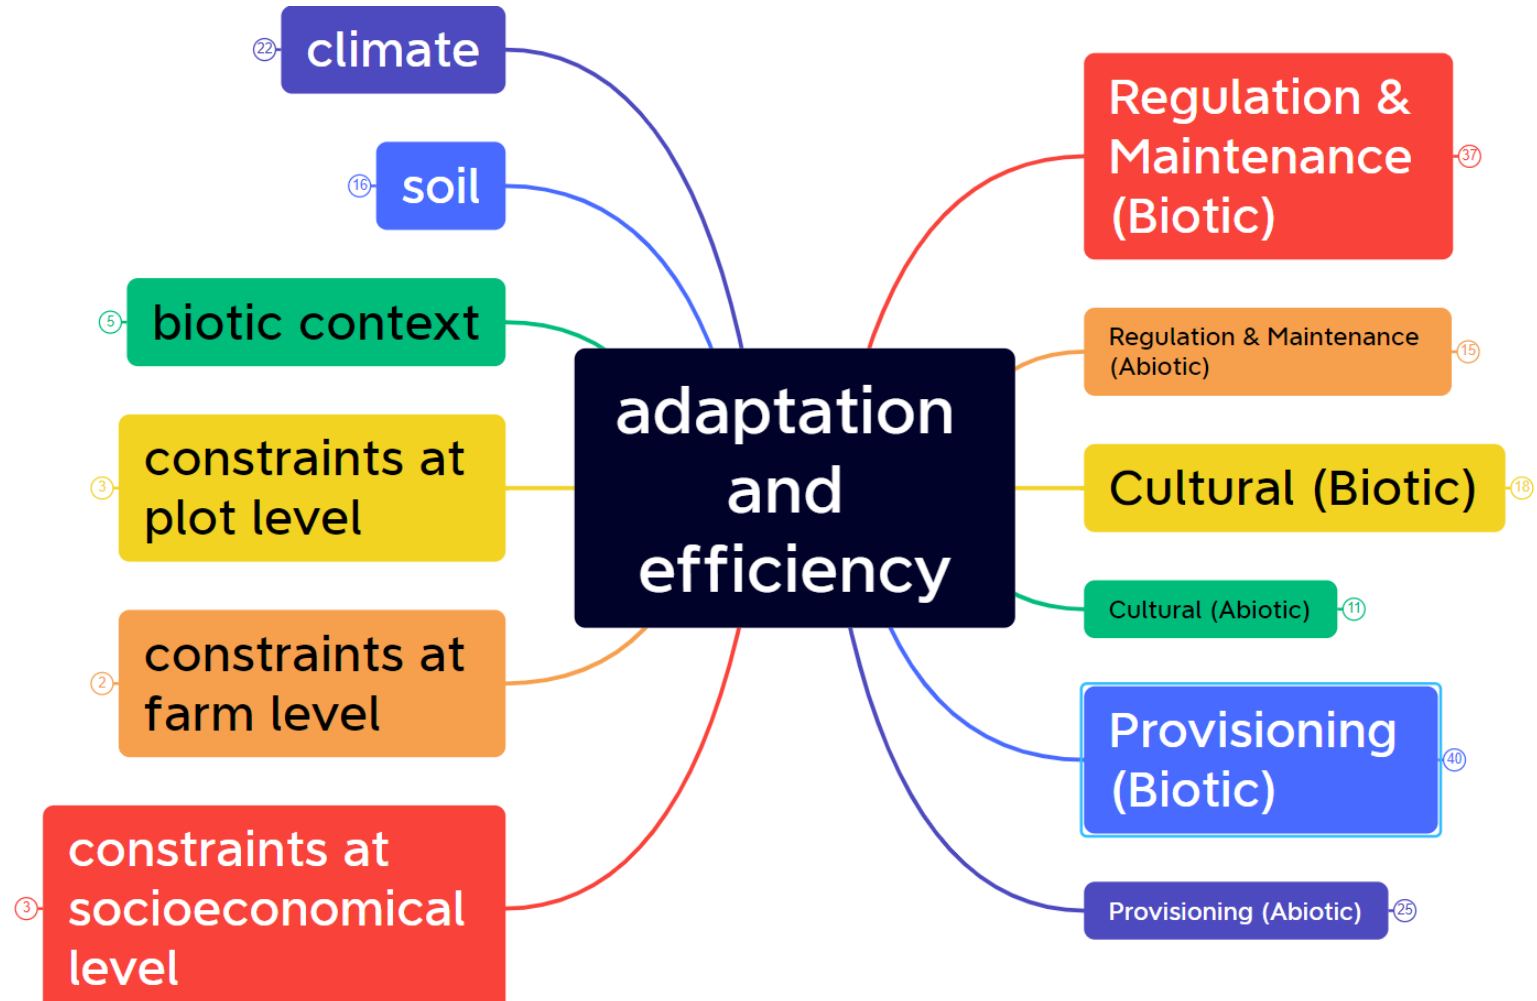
22 climate

16 soil

5 biotic context

3 constraints at plot level

2 constraints at farm level

3 constraints at socioeconomical level

adaptation and efficiency

Regulation & Maintenance (Biotic) 37

Regulation & Maintenance (Abiotic) 15

Cultural (Biotic) 18

Cultural (Abiotic) 11

Provisioning (Biotic) 40

Provisioning (Abiotic) 25